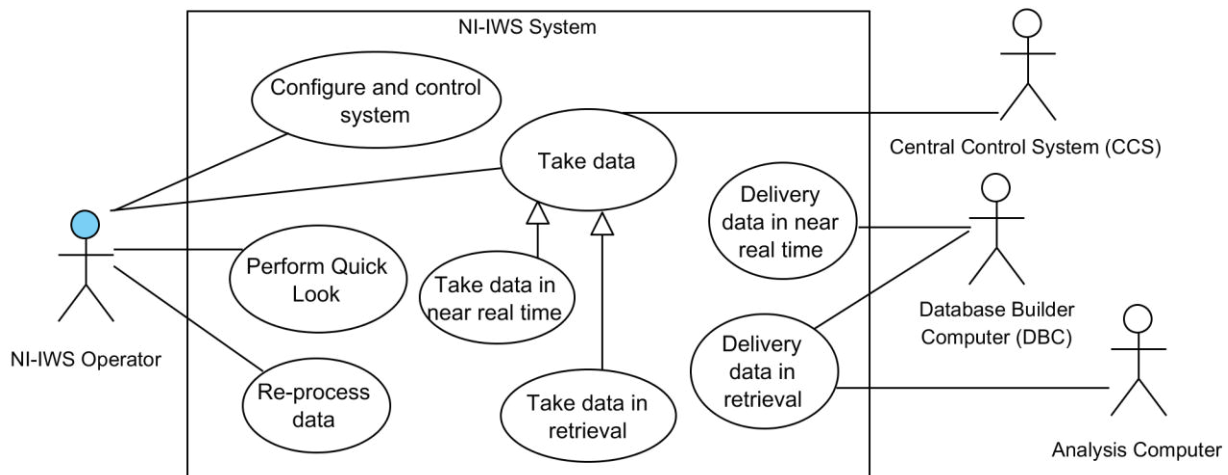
NI-IWS System

Configure and control system

Take data

Central Control System (CCS)

Delivery data in near real time

Perform Quick Look

Take data in near real time

Database Builder Computer (DBC)

NI-IWS Operator

Delivery data in retrieval

Re-process data

Take data in retrieval

Analysis Computer